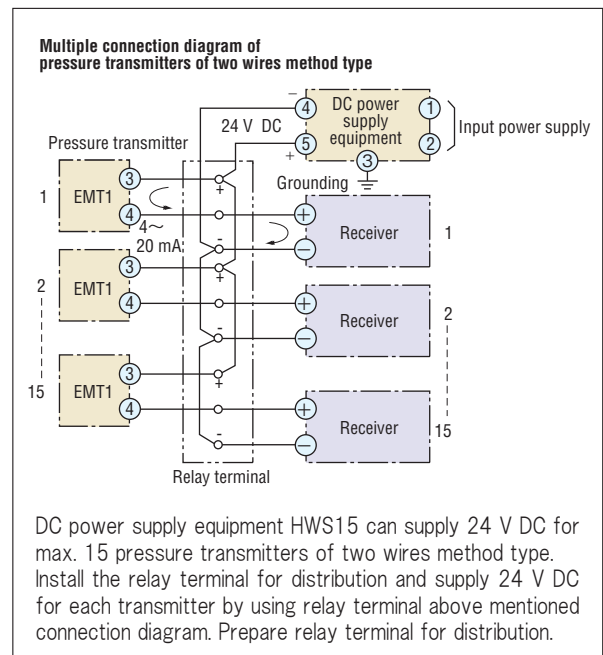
Multiple connection diagram of pressure transmitters of two wires method type

−
④
DC power supply equipment
①
②
Input power supply
24 V DC
+
⑤
③
Pressure transmitter
Grounding
1
EMT1
③
④
+
4～
20 mA
⊕
⊖
Receiver
1
2
EMT1
③
④
+
-
⊕
⊖
Receiver
2
15
EMT1
③
④
+
-
⊕
⊖
Receiver
15
Relay terminal

DC power supply equipment HWS15 can supply 24 V DC for max. 15 pressure transmitters of two wires method type. Install the relay terminal for distribution and supply 24 V DC for each transmitter by using relay terminal above mentioned connection diagram. Prepare relay terminal for distribution.